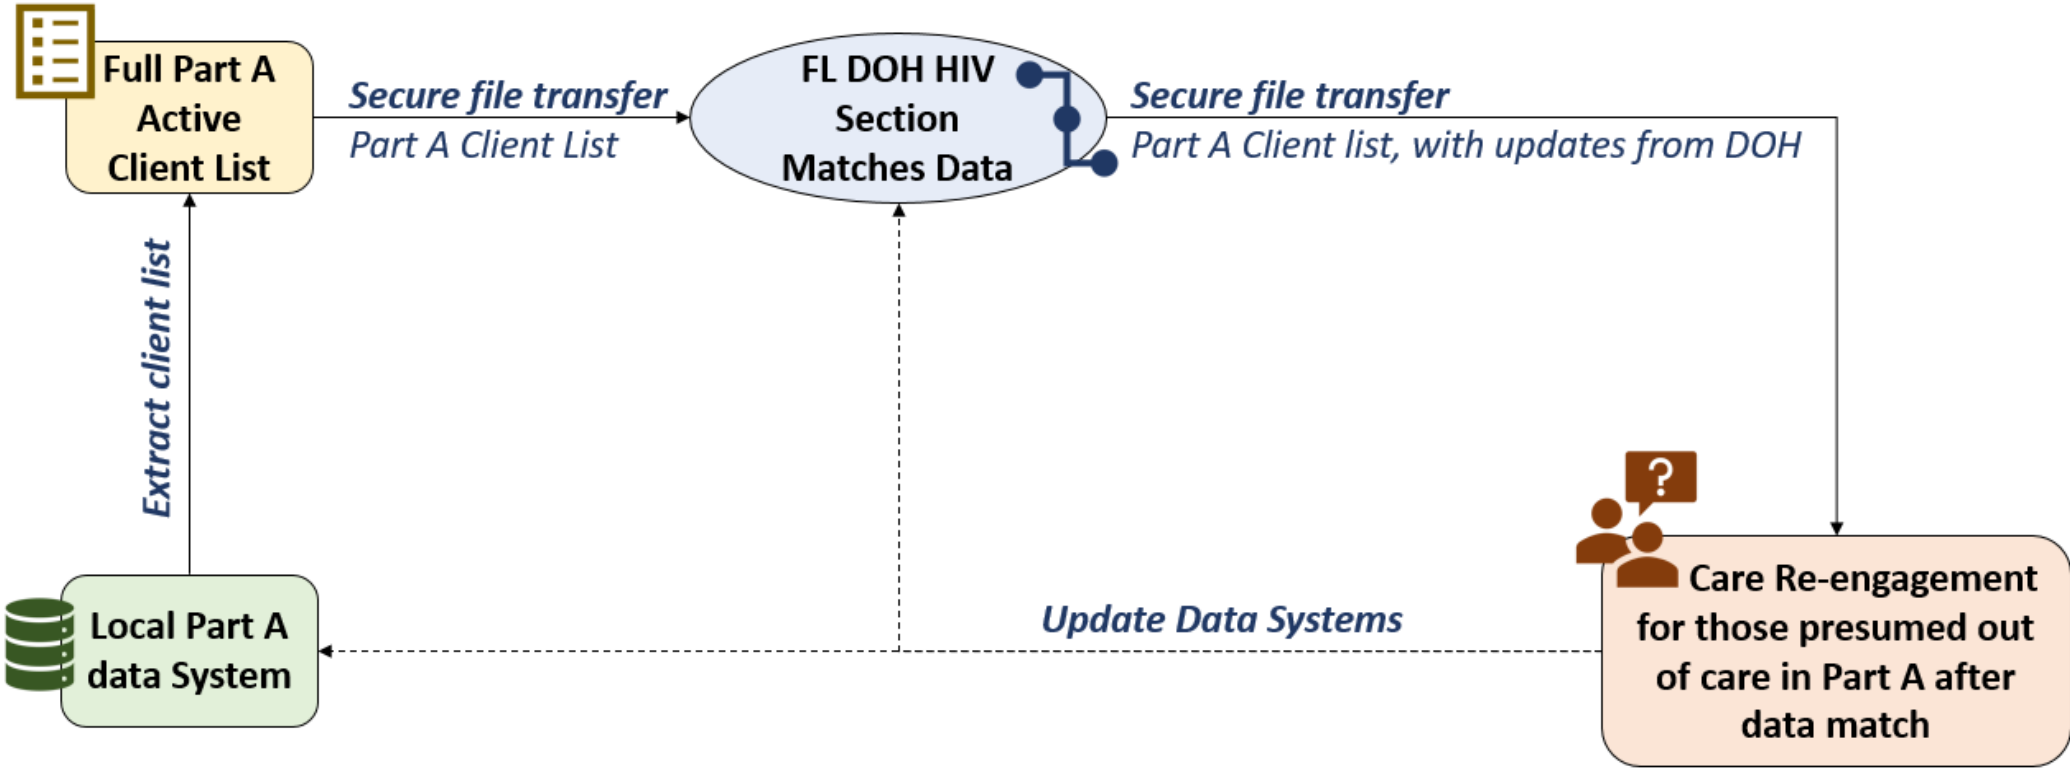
Full Part A Active Client List

Secure file transfer
Part A Client List

FL DOH HIV Section Matches Data

Secure file transfer
Part A Client list, with updates from DOH

Extract client list

?

Care Re-engagement for those presumed out of care in Part A after data match

Update Data Systems

Local Part A data System